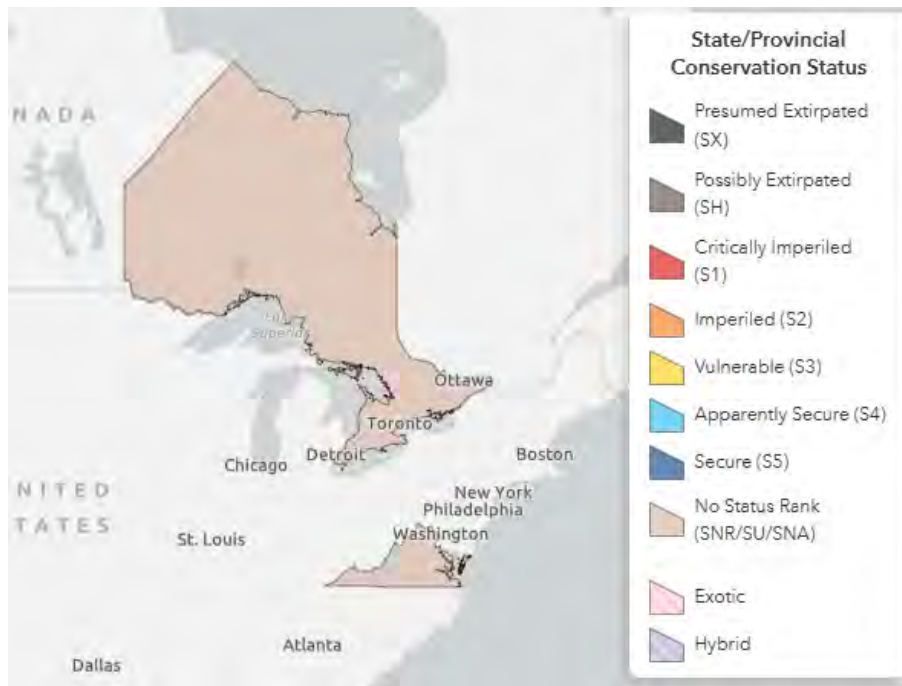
NADA

NITED
TATES

Lake Superior

Ottawa
Toronto
Detroit
Chicago
Boston
New York
Philadelphia
Washington
St. Louis
Atlanta
Dallas

State/Provincial Conservation Status

Presumed Extirpated (SX)

Possibly Extirpated (SH)

Critically Imperiled (S1)

Imperiled (S2)

Vulnerable (S3)

Apparently Secure (S4)

Secure (S5)

No Status Rank (SNR/SU/SNA)

Exotic

Hybrid